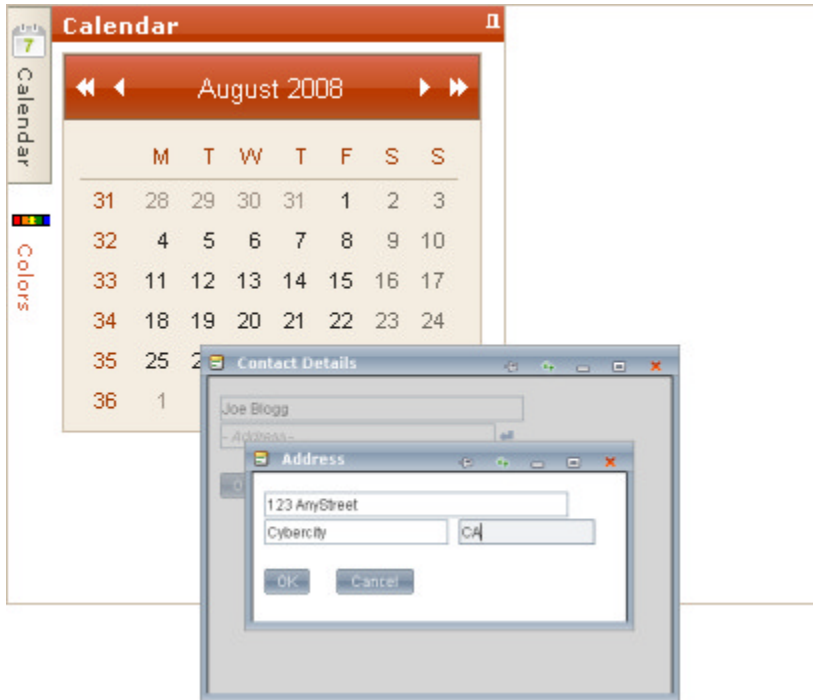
Calendar

7

Calendar

Colors

August 2008

| | M | T | W | T | F | S | S |
|---|---|---|---|---|---|---|---|
| 31 | 28 | 29 | 30 | 31 | 1 | 2 | 3 |
| 32 | 4 | 5 | 6 | 7 | 8 | 9 | 10 |
| 33 | 11 | 12 | 13 | 14 | 15 | 16 | 17 |
| 34 | 18 | 19 | 20 | 21 | 22 | 23 | 24 |
| 35 | 25 | 2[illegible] | | | | | |
| 36 | 1 | | | | | | |

Contact Details

Joe Blogg

-Address-

Address

123 AnyStreet

Cybercity

CA

OK

Cancel